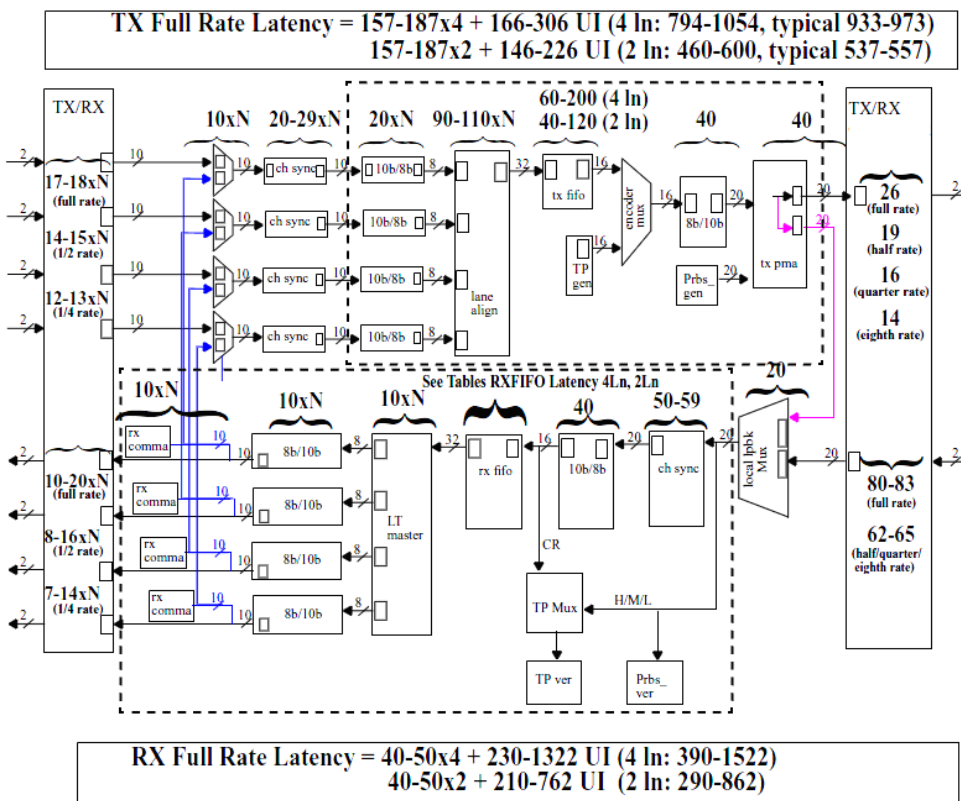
TX Full Rate Latency = 157-187x4 + 166-306 UI (4 ln: 794-1054, typical 933-973)
157-187x2 + 146-226 UI (2 ln: 460-600, typical 537-557)

TX/RX

2
17-18xN
(full rate)
2
14-15xN
(1/2 rate)
2
12-13xN
(1/4 rate)

10xN
20-29xN
20xN
90-110xN
60-200 (4 ln)
40-120 (2 ln)
40
40

10
10
10
10

ch sync
ch sync
ch sync
ch sync

10
10
10
10

10b/8b
10b/8b
10b/8b
10b/8b

8
8
8
8

lane align

32

tx fifo

16

TP gen

16

encoder mux

16

8b/10b

20

Prbs_ gen

20

tx pma

20
20

TX/RX

2
26
(full rate)
19
(half rate)
16
(quarter rate)
14
(eighth rate)

10xN
See Tables RXFIFO Latency 4Ln, 2Ln
10xN
10xN
40
50-59
20

rx comma
rx comma
rx comma
rx comma

10
10
10
10

8b/10b
8b/10b
8b/10b
8b/10b

8
8
8
8

LT master

32

rx fifo

16

10b/8b

20

ch sync

20

local lpbk Mux

20

2
80-83
(full rate)
62-65
(half/quarter/ eighth rate)

2
10-20xN
(full rate)
8-16xN
(1/2 rate)
7-14xN
(1/4 rate)

CR
TP Mux
H/M/L
TP ver
Prbs_ ver

RX Full Rate Latency = 40-50x4 + 230-1322 UI (4 ln: 390-1522)
40-50x2 + 210-762 UI (2 ln: 290-862)